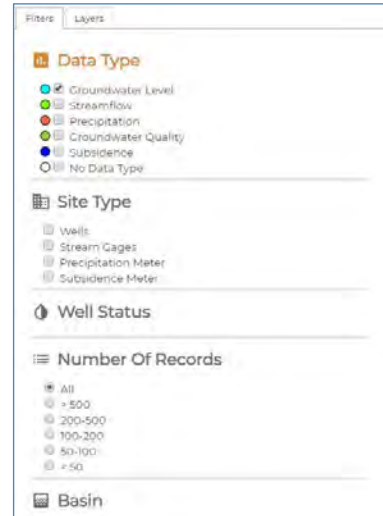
Filters | Layers

Data Type

Groundwater Level
Streamflow
Precipitation
Groundwater Quality
Subsidence
No Data Type

Site Type

Wells
Stream Gages
Precipitation Meter
Subsidence Meter

Well Status

Number Of Records

All
> 500
200-500
100-200
50-100
< 50

Basin